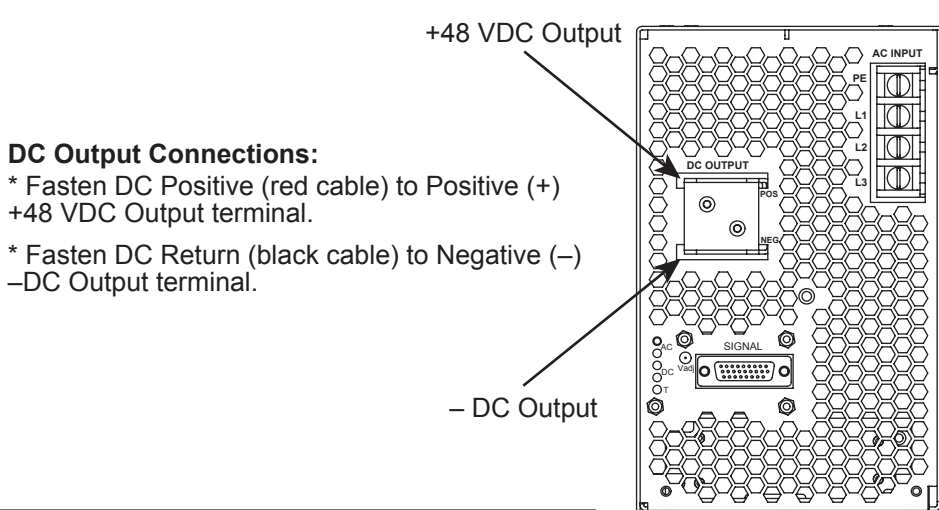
+48 VDC Output

DC Output Connections:

* Fasten DC Positive (red cable) to Positive (+) +48 VDC Output terminal.

* Fasten DC Return (black cable) to Negative (–) –DC Output terminal.

– DC Output

AC INPUT
PE
L1
L2
L3

DC OUTPUT
POS
NEG

AC
DC
T
Vadj
SIGNAL